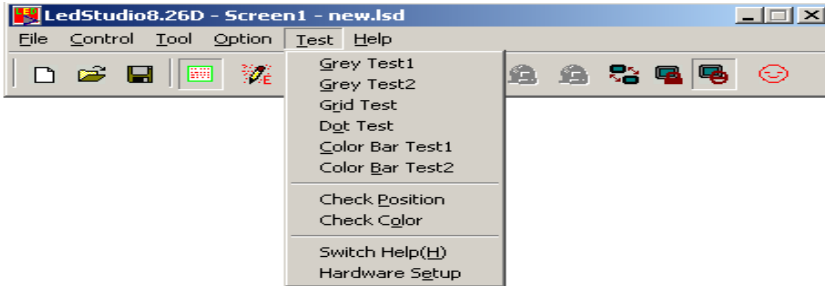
LedStudio8.26D - Screen1 - new.lsd

File Control Tool Option Test Help

Grey Test1
Grey Test2
Grid Test
Dot Test
Color Bar Test1
Color Bar Test2

Check Position
Check Color

Switch Help(H)
Hardware Setup